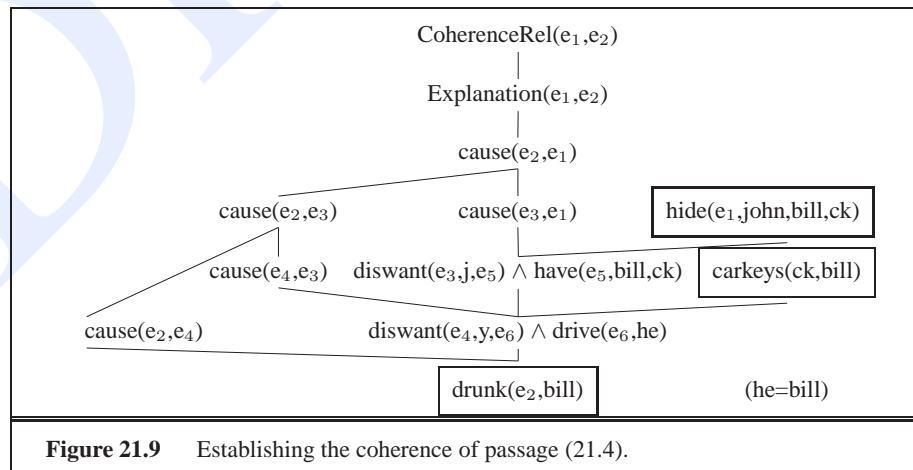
CoherenceRel($e_1$,$e_2$)

Explanation($e_1$,$e_2$)

cause($e_2$,$e_1$)

cause($e_2$,$e_3$)

cause($e_3$,$e_1$)

hide($e_1$,john,bill,ck)

cause($e_4$,$e_3$)

diswant($e_3$,j,$e_5$) $\wedge$ have($e_5$,bill,ck)

carkeys(ck,bill)

cause($e_2$,$e_4$)

diswant($e_4$,y,$e_6$) $\wedge$ drive($e_6$,he)

drunk($e_2$,bill)

(he=bill)

**Figure 21.9** Establishing the coherence of passage (21.4).